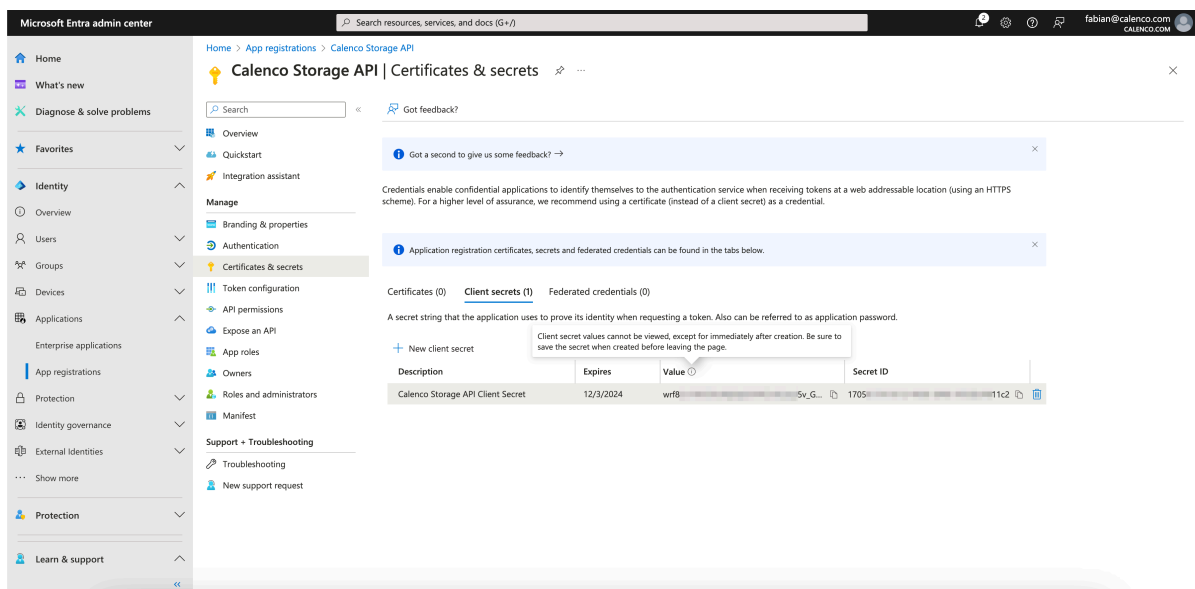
Microsoft Entra admin center

Search resources, services, and docs (G+/)

2

fabian@calenco.com
CALENCO.COM

Home
What's new
Diagnose & solve problems
Favorites
Identity
Overview
Users
Groups
Devices
Applications
Enterprise applications
App registrations
Protection
Identity governance
External Identities
Show more
Protection
Learn & support

Home > App registrations > Calenco Storage API

Calenco Storage API | Certificates & secrets

Search

Overview
Quickstart
Integration assistant
Manage
Branding & properties
Authentication
Certificates & secrets
Token configuration
API permissions
Expose an API
App roles
Owners
Roles and administrators
Manifest
Support + Troubleshooting
Troubleshooting
New support request

Got feedback?

Got a second to give us some feedback? →

Credentials enable confidential applications to identify themselves to the authentication service when receiving tokens at a web addressable location (using an HTTPS scheme). For a higher level of assurance, we recommend using a certificate (instead of a client secret) as a credential.

Application registration certificates, secrets and federated credentials can be found in the tabs below.

Certificates (0)
Client secrets (1)
Federated credentials (0)

A secret string that the application uses to prove its identity when requesting a token. Also can be referred to as application password.

Client secret values cannot be viewed, except for immediately after creation. Be sure to save the secret when created before leaving the page.

New client secret

| Description | Expires | Value | Secret ID |
|---|---|---|---|
| Calenco Storage API Client Secret | 12/3/2024 | wrf8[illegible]5v_G... | 1705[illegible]11c2 |